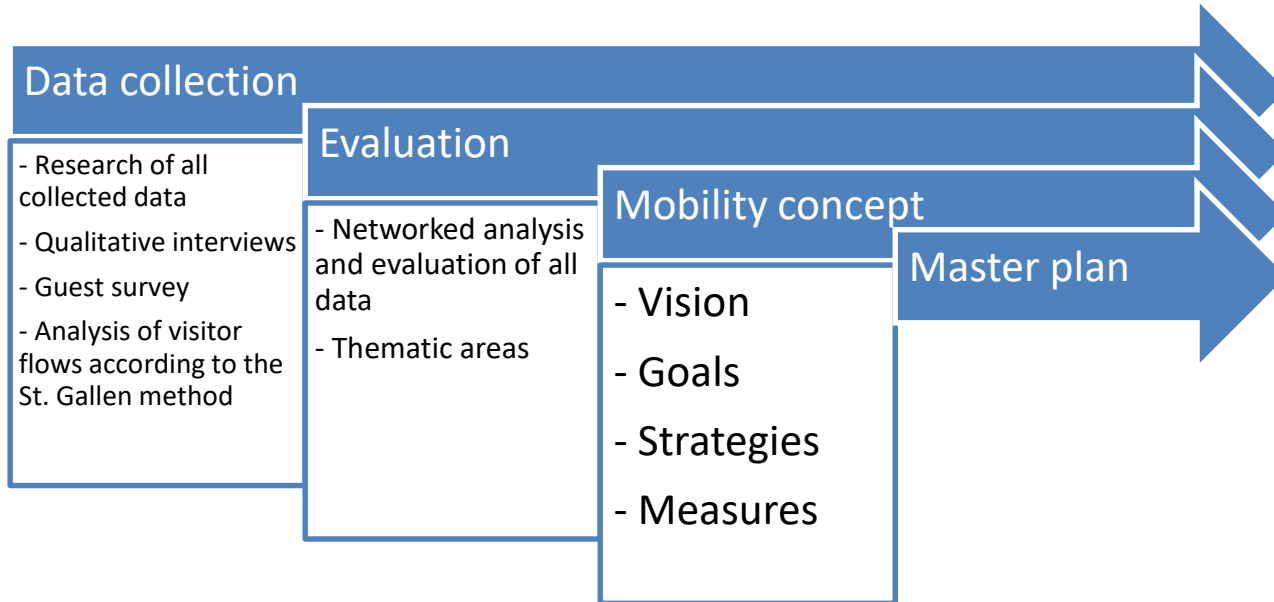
Data collection

- Research of all collected data

- Qualitative interviews

- Guest survey

- Analysis of visitor flows according to the St. Gallen method

Evaluation

- Networked analysis and evaluation of all data

- Thematic areas

Mobility concept

- Vision

- Goals

- Strategies

- Measures

Master plan